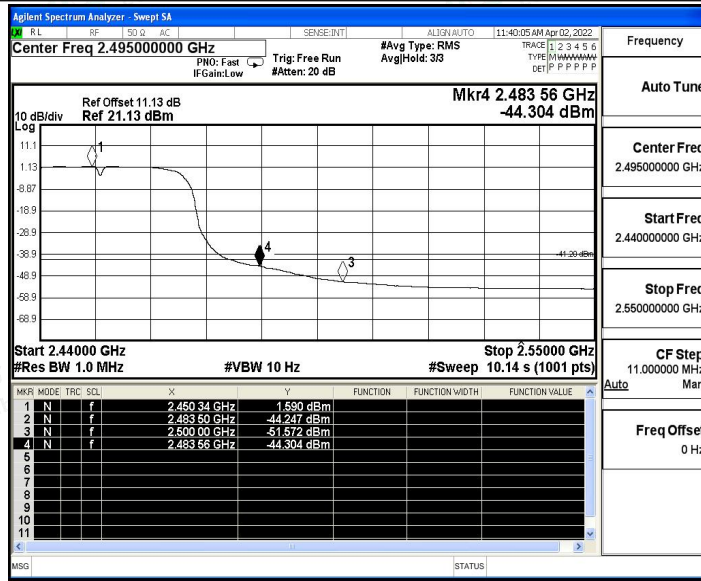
Agilent Spectrum Analyzer - Swept SA
RL RF 50 Ω AC SENSE:INT ALIGN AUTO 11:40:05 AM Apr 02, 2022
Center Freq 2.495000000 GHz
PNO: Fast
IFGain:Low
Trig: Free Run
#Atten: 20 dB
#Avg Type: RMS
Avg|Hold: 3/3
TRACE 1 2 3 4 5 6
TYPE M W W W W W
DET P P P P P P

Frequency

Ref Offset 11.13 dB
10 dB/div Ref 21.13 dBm
Log
Mkr4 2.483 56 GHz
-44.304 dBm

11.1
1.13
-8.87
-18.9
-28.9
-38.9
-48.9
-58.9
-68.9

1
4
3
-41.20 dBm

Start 2.44000 GHz
#Res BW 1.0 MHz
#VBW 10 Hz
Stop 2.55000 GHz
#Sweep 10.14 s (1001 pts)

| MKR | MODE | TRC | SCL | X | Y | FUNCTION | FUNCTION WIDTH | FUNCTION VALUE |
|---|---|---|---|---|---|---|---|---|
| 1 | N | | f | 2.450 34 GHz | 1.590 dBm | | | |
| 2 | N | | f | 2.483 50 GHz | -44.247 dBm | | | |
| 3 | N | | f | 2.500 00 GHz | -51.572 dBm | | | |
| 4 | N | | f | 2.483 56 GHz | -44.304 dBm | | | |
| 5 | | | | | | | | |
| 6 | | | | | | | | |
| 7 | | | | | | | | |
| 8 | | | | | | | | |
| 9 | | | | | | | | |
| 10 | | | | | | | | |
| 11 | | | | | | | | |

MSG
STATUS

Auto Tune
Center Freq
2.495000000 GHz
Start Freq
2.440000000 GHz
Stop Freq
2.550000000 GHz
CF Step
11.000000 MHz
Auto Man
Freq Offset
0 Hz